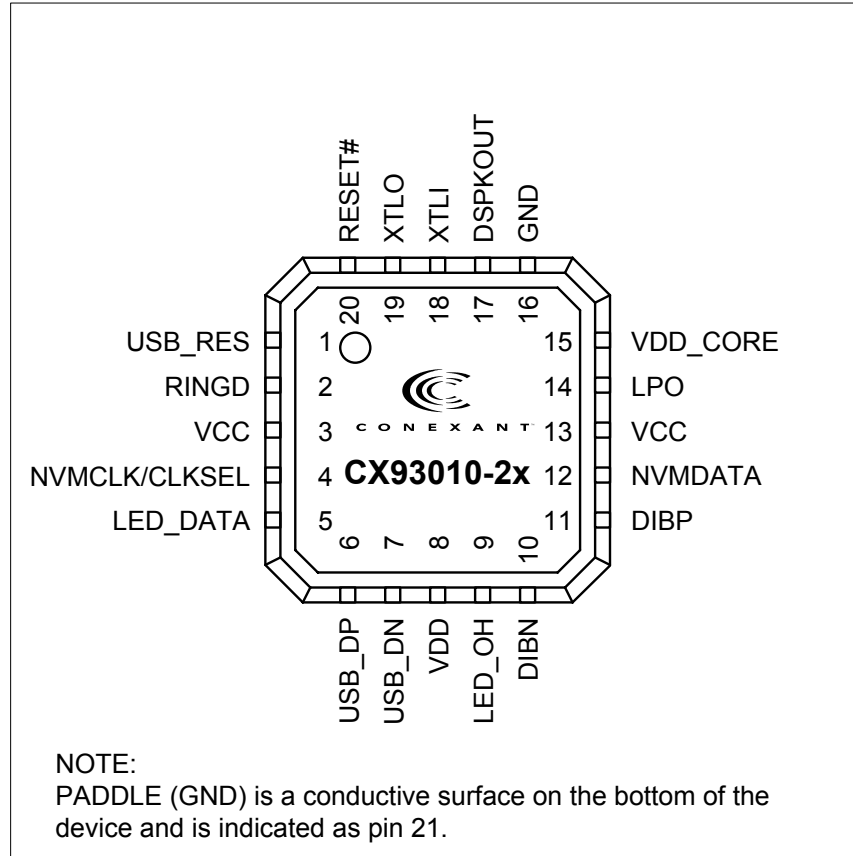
RESET#
XTLO
XTLI
DSPKOUT
GND

20
19
18
17
16

USB_RES
RINGD
VCC
NVMCLK/CLKSEL
LED_DATA

1
2
3
4
5

CONEXANT
CX93010-2x

15
14
13
12
11

VDD_CORE
LPO
VCC
NVMDATA
DIBP

6
7
8
9
10

USB_DP
USB_DN
VDD
LED_OH
DIBN

NOTE:
PADDLE (GND) is a conductive surface on the bottom of the device and is indicated as pin 21.